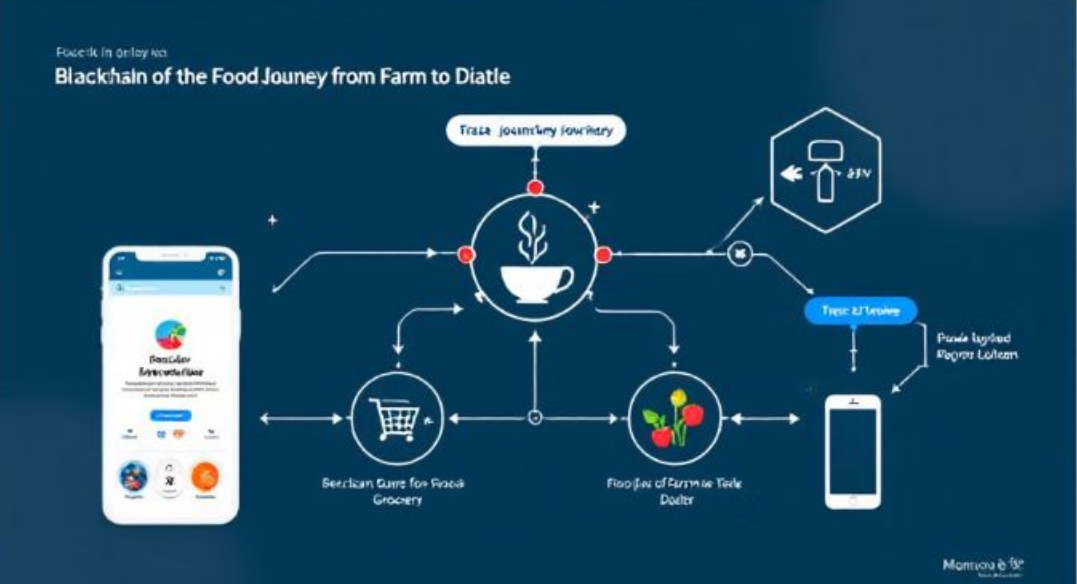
Foderk in onloy ea

Blackhain of the Food Jouney from Farm to Diatle

Trata joumey fourhary

Trate E tewhe

Pade Igthed Regne Lofeam

Bearlam Eure for Foadt Grocery

Foodjer of Farma Tiele Dailer

Momou & BE